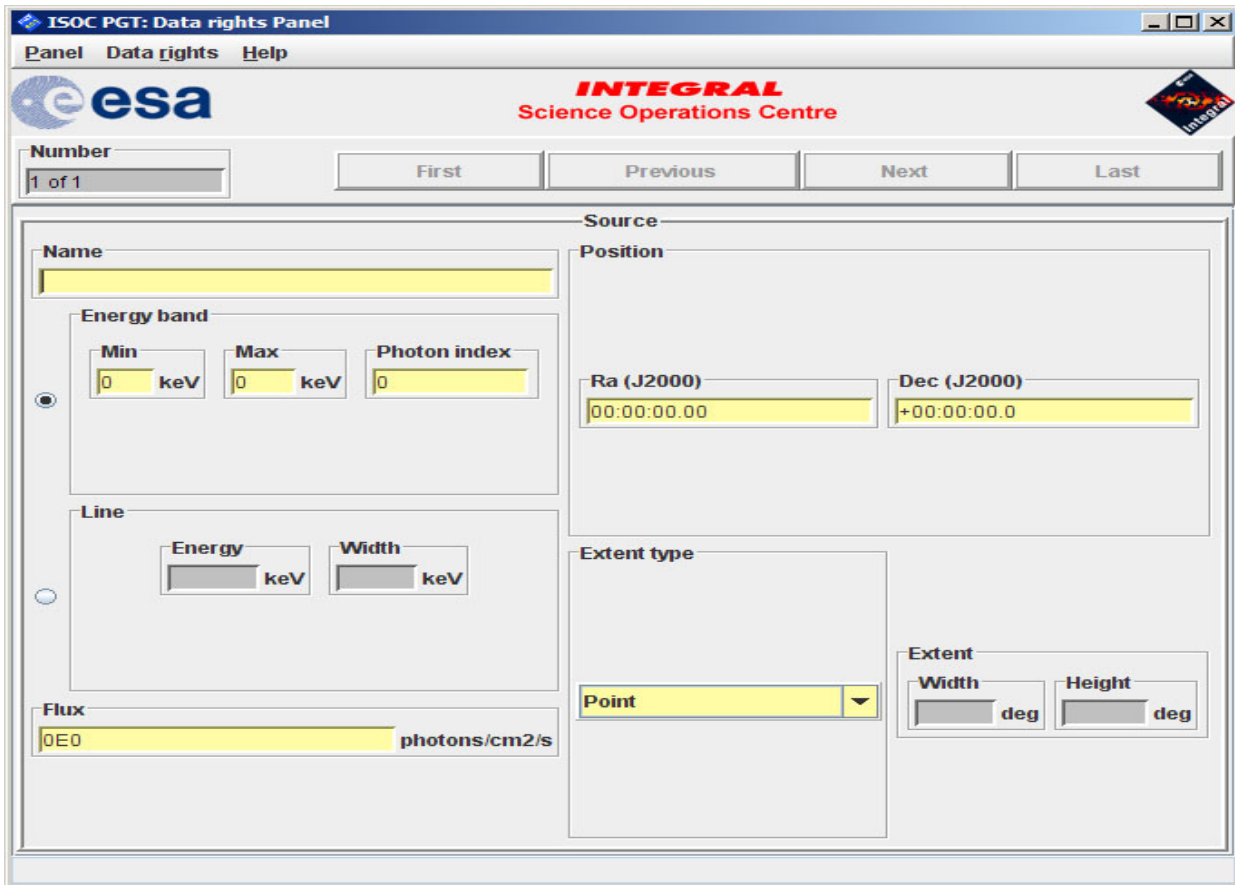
ISOC PGT: Data rights Panel

Panel Data rights Help

esa

INTEGRAL
Science Operations Centre

Integral

Number
1 of 1

First Previous Next Last

Source

Name

Energy band
Min
0 keV
Max
0 keV
Photon index
0

Line
Energy
keV
Width
keV

Flux
0E0 photons/cm2/s

Position
Ra (J2000)
00:00:00.00
Dec (J2000)
+00:00:00.0

Extent type
Point

Extent
Width
deg
Height
deg